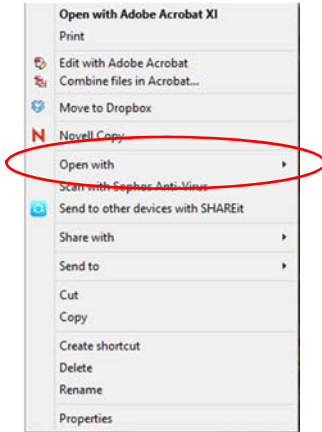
Open with Adobe Acrobat XI
Print

Edit with Adobe Acrobat
Combine files in Acrobat...

Move to Dropbox

Novell Copy...

Open with

Scan with Sophos Anti-Virus

Send to other devices with SHAREit

Share with

Send to

Cut
Copy

Create shortcut
Delete
Rename

Properties